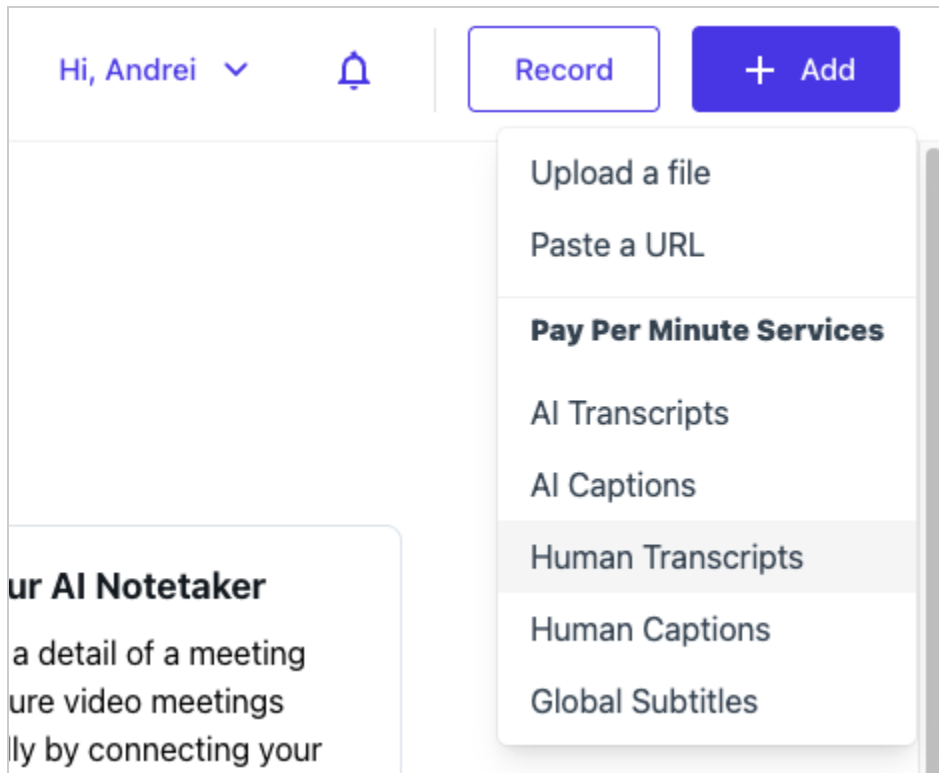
Hi, Andrei

Record

+ Add

Upload a file

Paste a URL

Pay Per Minute Services

AI Transcripts

AI Captions

Human Transcripts

Human Captions

Global Subtitles

ur AI Notetaker

a detail of a meeting ure video meetings lly by connecting your